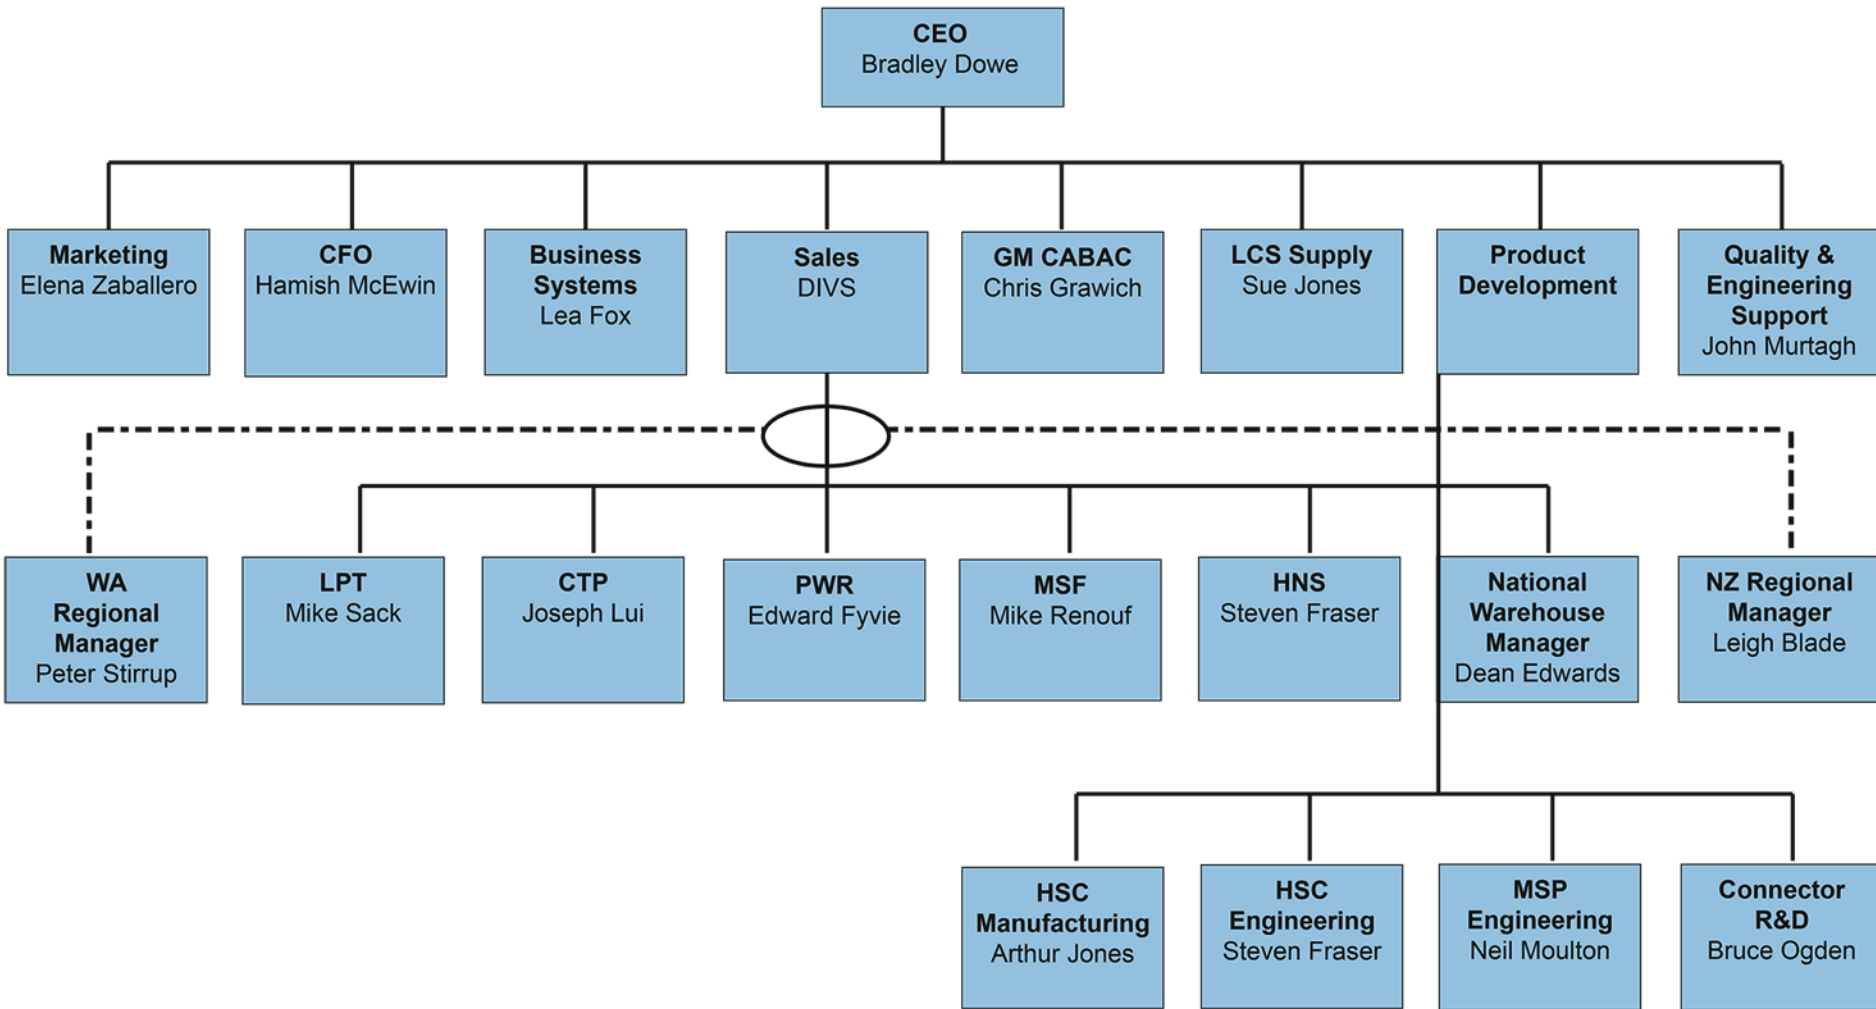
CEO
Bradley Dowe

Marketing
Elena Zaballero

CFO
Hamish McEwin

Business Systems
Lea Fox

Sales
DIVS

GM CABAC
Chris Grawich

LCS Supply
Sue Jones

Product Development

Quality & Engineering Support
John Murtagh

WA Regional Manager
Peter Stirrup

LPT
Mike Sack

CTP
Joseph Lui

PWR
Edward Fyvie

MSF
Mike Renouf

HNS
Steven Fraser

National Warehouse Manager
Dean Edwards

NZ Regional Manager
Leigh Blade

HSC Manufacturing
Arthur Jones

HSC Engineering
Steven Fraser

MSP Engineering
Neil Moulton

Connector R&D
Bruce Ogden